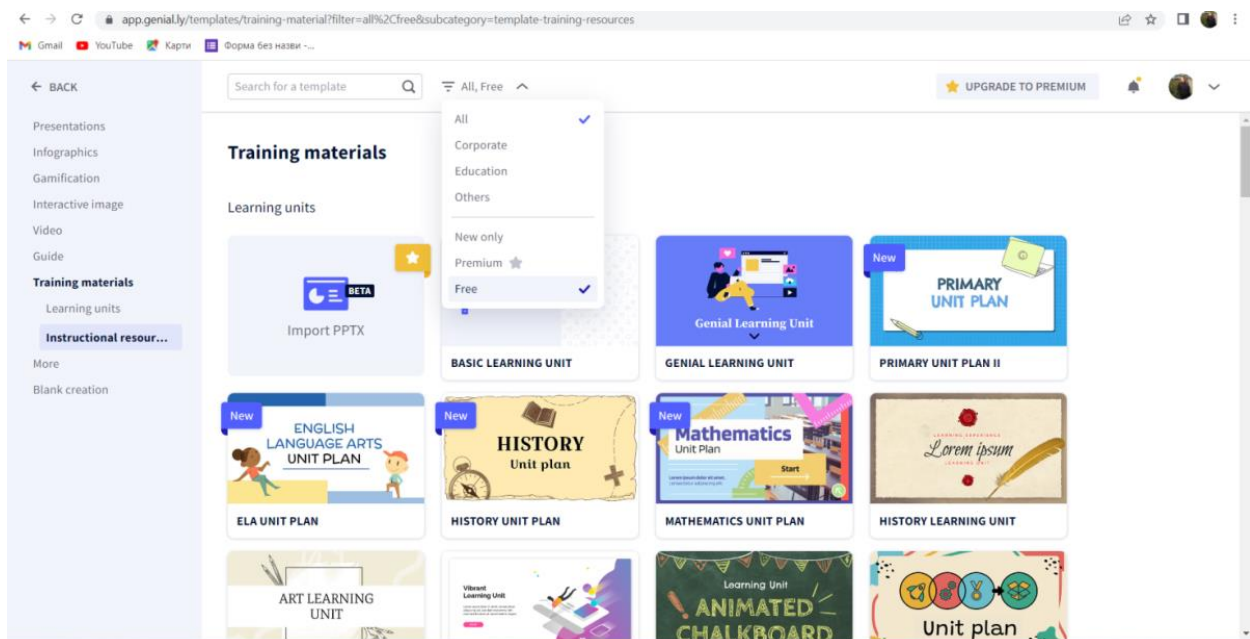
app.genial.ly/templates/training-material?filter=all%2Cfree&subcategory=template-training-resources

Gmail YouTube Карти Форма без назви -...

← BACK

Presentations
Infographics
Gamification
Interactive image
Video
Guide
Training materials
Learning units
Instructional resour...
More
Blank creation

Search for a template

All, Free

All
Corporate
Education
Others
New only
Premium
Free

UPGRADE TO PREMIUM

Training materials

Learning units

BETA
Import PPTX

BASIC LEARNING UNIT

Genial Learning Unit
GENIAL LEARNING UNIT

New
PRIMARY UNIT PLAN
PRIMARY UNIT PLAN II

New
ENGLISH LANGUAGE ARTS UNIT PLAN
ELA UNIT PLAN

New
HISTORY Unit plan
HISTORY UNIT PLAN

New
Mathematics Unit Plan
Start
MATHEMATICS UNIT PLAN

LEARNING EXPERIENCE
Lorem ipsum
LEARNING UNIT
HISTORY LEARNING UNIT

ART LEARNING UNIT

Vibrant Learning Unit

Learning Unit
ANIMATED CHALKBOARD

Unit plan